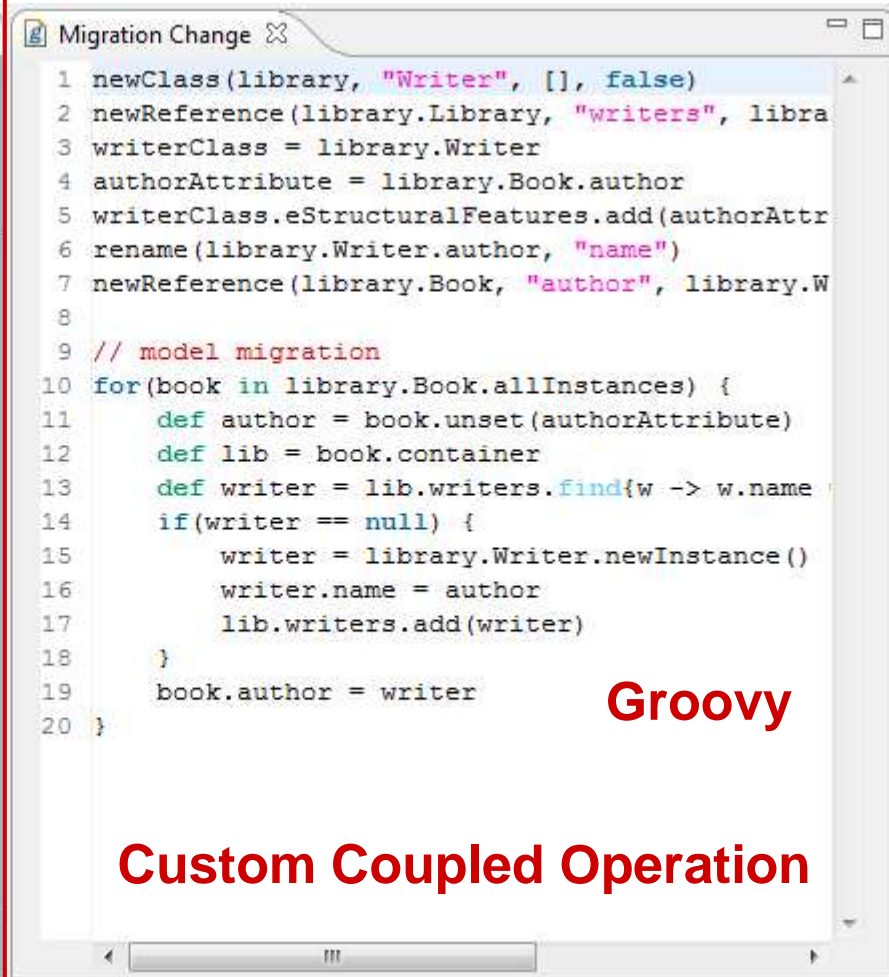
Migration Change

1 newClass(library, "Writer", [], false)
2 newReference(library.Library, "writers", libra
3 writerClass = library.Writer
4 authorAttribute = library.Book.author
5 writerClass.eStructuralFeatures.add(authorAttr
6 rename(library.Writer.author, "name")
7 newReference(library.Book, "author", library.W
8
9 // model migration
10 for(book in library.Book.allInstances) {
11 def author = book.unset(authorAttribute)
12 def lib = book.container
13 def writer = lib.writers.find{w -> w.name
14 if(writer == null) {
15 writer = library.Writer.newInstance()
16 writer.name = author
17 lib.writers.add(writer)
18 }
19 book.author = writer
20 }

Groovy

Custom Coupled Operation